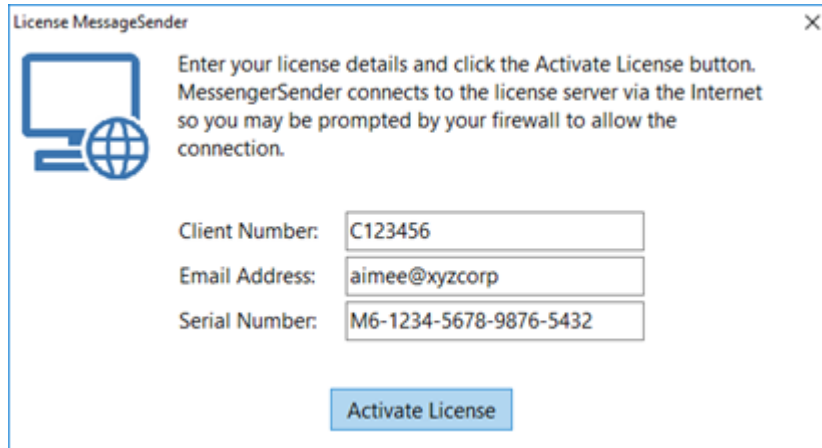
License MessageSender

×

Enter your license details and click the Activate License button. MessengerSender connects to the license server via the Internet so you may be prompted by your firewall to allow the connection.

Client Number: C123456

Email Address: aimee@xyzcorp

Serial Number: M6-1234-5678-9876-5432

Activate License